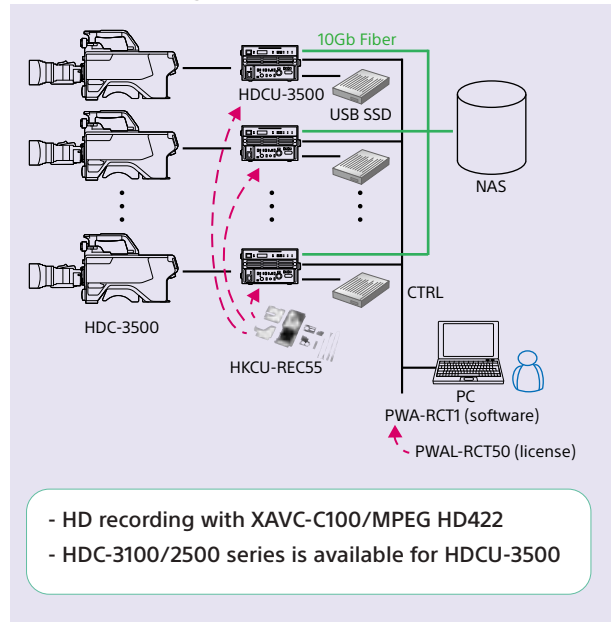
10Gb Fiber

HDCU-3500

USB SSD

NAS

CTRL

HDC-3500

HKCU-REC55

PC

PWA-RCT1 (software)

PWAL-RCT50 (license)

- HD recording with XAVC-C100/MPEG HD422
- HDC-3100/2500 series is available for HDCU-3500